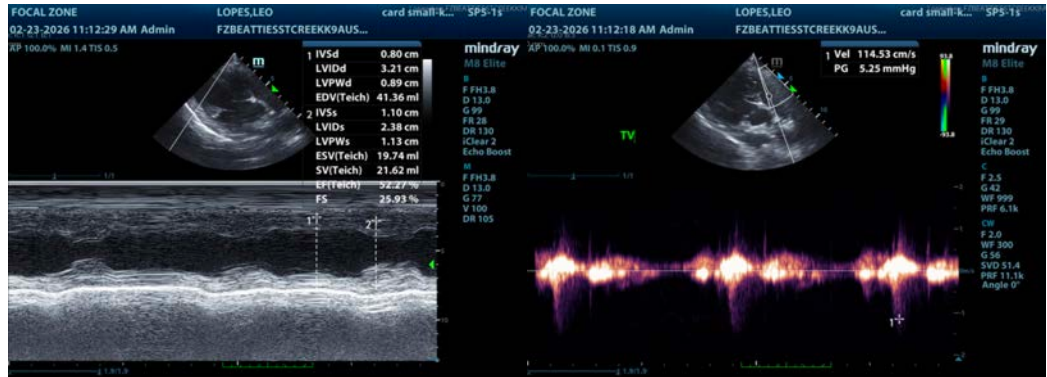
FOCAL ZONE
02-23-2026 11:12:29 AM Admin
LOPES,LEO
FZBEATTIESSTCREEKK9AUS...
card small-k...
SPS-1s
AP 100.0% MI 1.4 TIS 0.5

| | | |
|---|---|---|
| 1 | IVSd | 0.80 cm |
| | LVIDd | 3.21 cm |
| | LVPWd | 0.89 cm |
| | EDV(Teich) | 41.36 ml |
| 2 | IVSs | 1.10 cm |
| | LVIDs | 2.38 cm |
| | LVPWs | 1.13 cm |
| | ESV(Teich) | 19.74 ml |
| | SV(Teich) | 21.62 ml |
| | EF(Teich) | 52.27 % |
| | FS | 25.93 % |

mindray
M8 Elite
B
F FH3.8
D 13.0
G 99
FR 28
DR 130
iClear 2
Echo Boost
M
F FH3.8
D 13.0
G 77
V 100
DR 105

1/1
1
2
1.9/1.9

FOCAL ZONE
02-23-2026 11:12:18 AM Admin
LOPES,LEO
FZBEATTIESSTCREEKK9AUS...
card small-k...
SPS-1s
AP 100.0% MI 0.1 TIS 0.9

1 Vel 114.53 cm/s
PG 5.25 mmHg

TV

mindray
M8 Elite
B
F FH3.8
D 13.0
G 99
FR 29
DR 130
iClear 2
Echo Boost
C
F 2.5
G 42
WF 999
PRF 6.1k
CW
F 2.0
WF 300
G 56
SVD 51.4
PRF 11.1k
Angle 0°

1/1
1
1.9/1.9